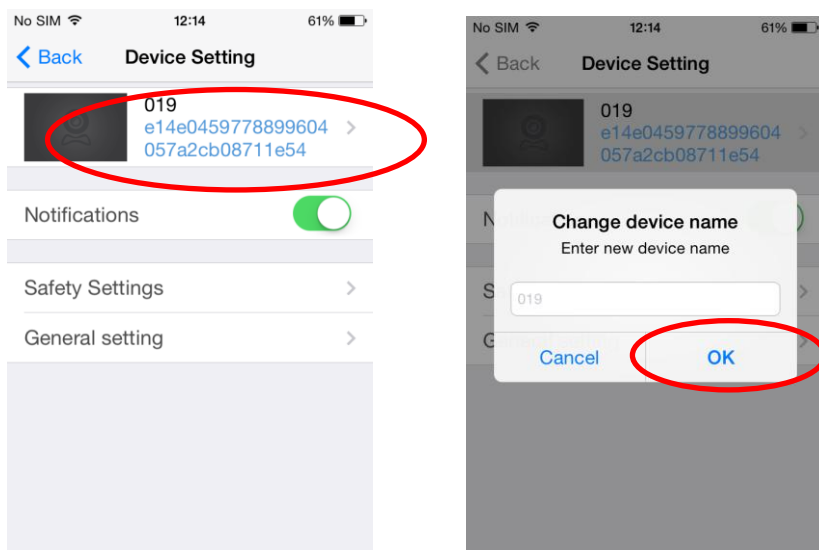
No SIM 12:14 61%

Back Device Setting

019
e14e0459778899604057a2cb08711e54

Notifications

Safety Settings

General setting

No SIM 12:14 61%

Back Device Setting

019
e14e0459778899604057a2cb08711e54

N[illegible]

Change device name
Enter new device name

019

S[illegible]

G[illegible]

Cancel OK